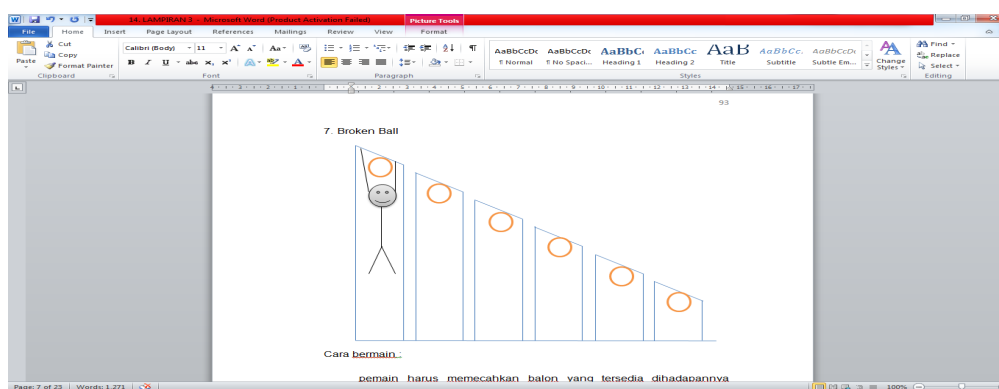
14. LAMPIRAN 3 - Microsoft Word (Product Activation Failed)
Picture Tools
File Home Insert Page Layout References Mailings Review View Format
Cut
Copy
Paste
Format Painter
Clipboard
Calibri (Body) 11
Font
Paragraph
AaBbCcDc ¶ Normal
AaBbCcDc ¶ No Spaci...
AaBbC Heading 1
AaBbCc Heading 2
AaB Title
AaBbCc. Subtitle
AaBbCcDc Subtle Em...
Change Styles
Styles
Find
Replace
Select
Editing

93

7. Broken Ball

Cara bermain :

pemain harus memecahkan balon yang tersedia dihadapannya

Page: 7 of 23 Words: 1,271 100%